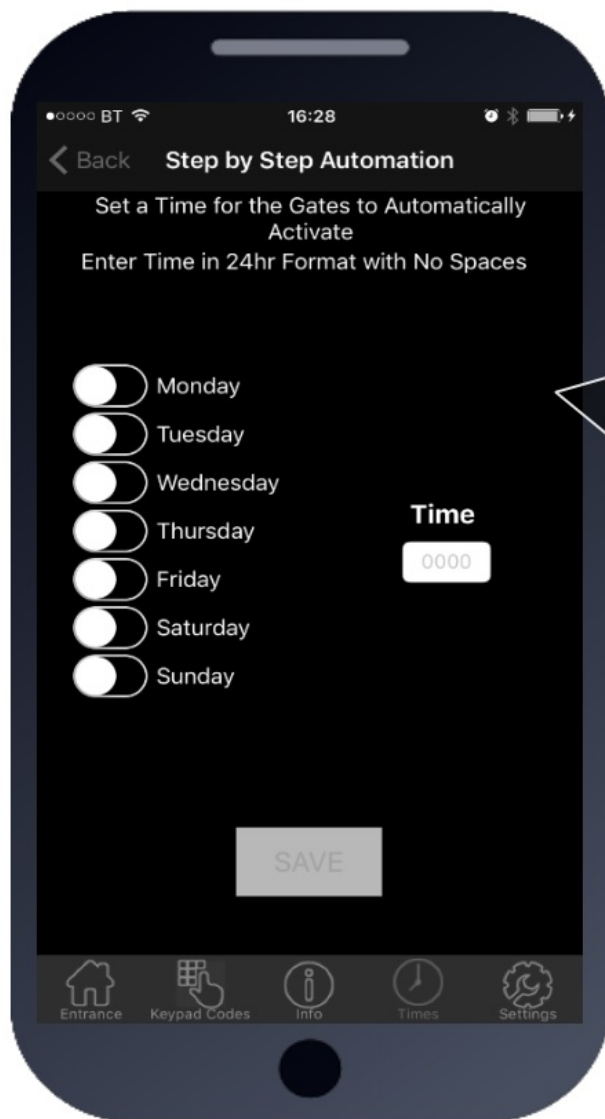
●○○○○ BT
16:28
Back
Step by Step Automation
Set a Time for the Gates to Automatically Activate
Enter Time in 24hr Format with No Spaces

Monday
Tuesday
Wednesday
Thursday
Friday
Saturday
Sunday

Time
0000

SAVE

Entrance
Keypad Codes
Info
Times
Settings